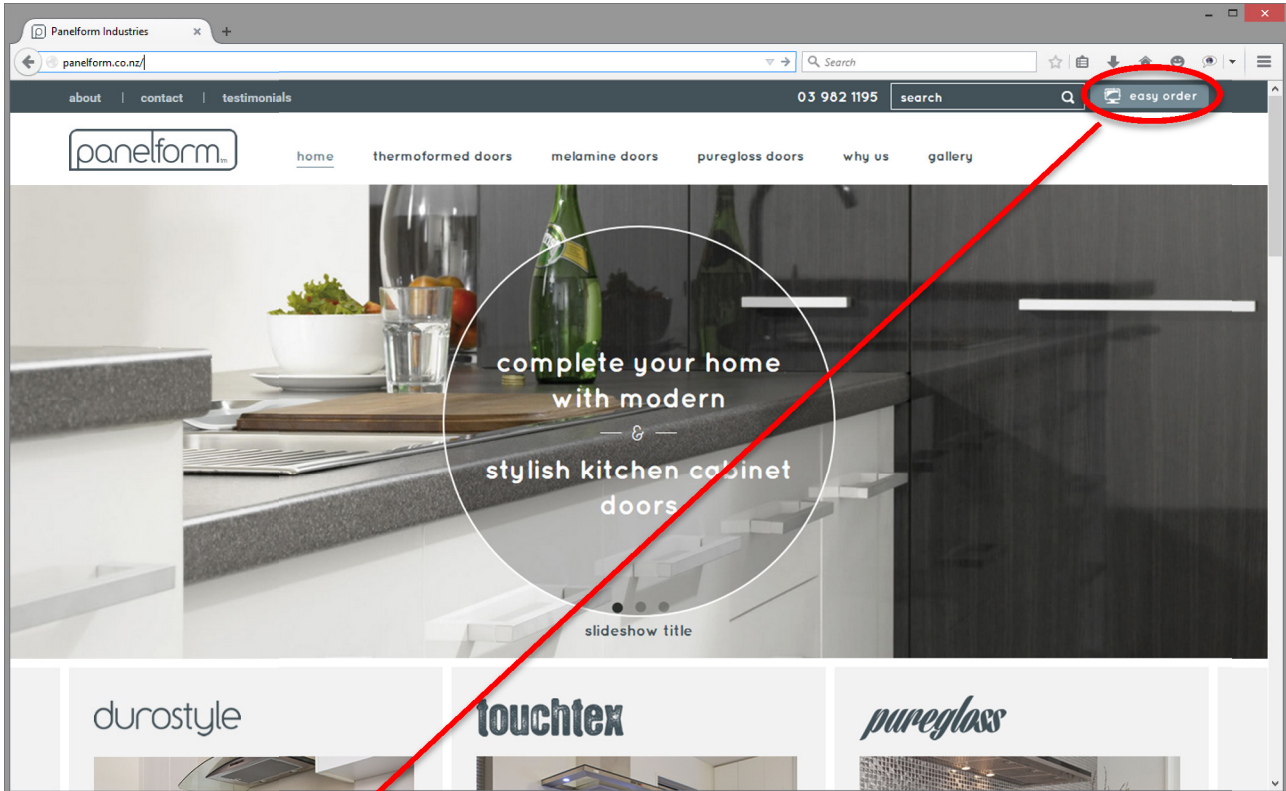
Panelform Industries

panelform.co.nz/

Search

about | contact | testimonials

03 982 1195

search

easy order

panelform tm

home

thermoformed doors

melamine doors

puregloss doors

why us

gallery

complete your home with modern

&

stylish kitchen cabinet doors

slideshow title

durostyle

touchtex

puregloss